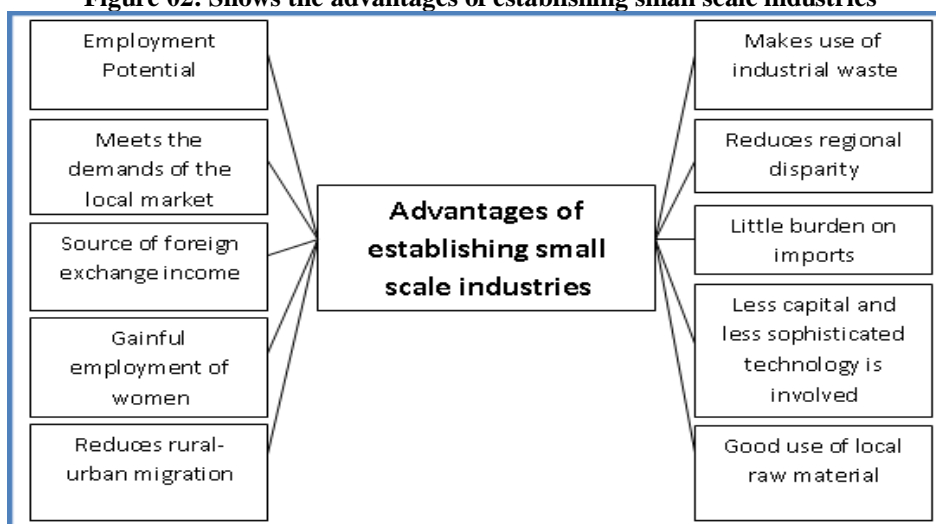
Figure 02: Shows the advantages of establishing small scale industries

Employment Potential

Meets the demands of the local market

Source of foreign exchange income

Gainful employment of women

Reduces rural-urban migration

Advantages of establishing small scale industries

Makes use of industrial waste

Reduces regional disparity

Little burden on imports

Less capital and less sophisticated technology is involved

Good use of local raw material